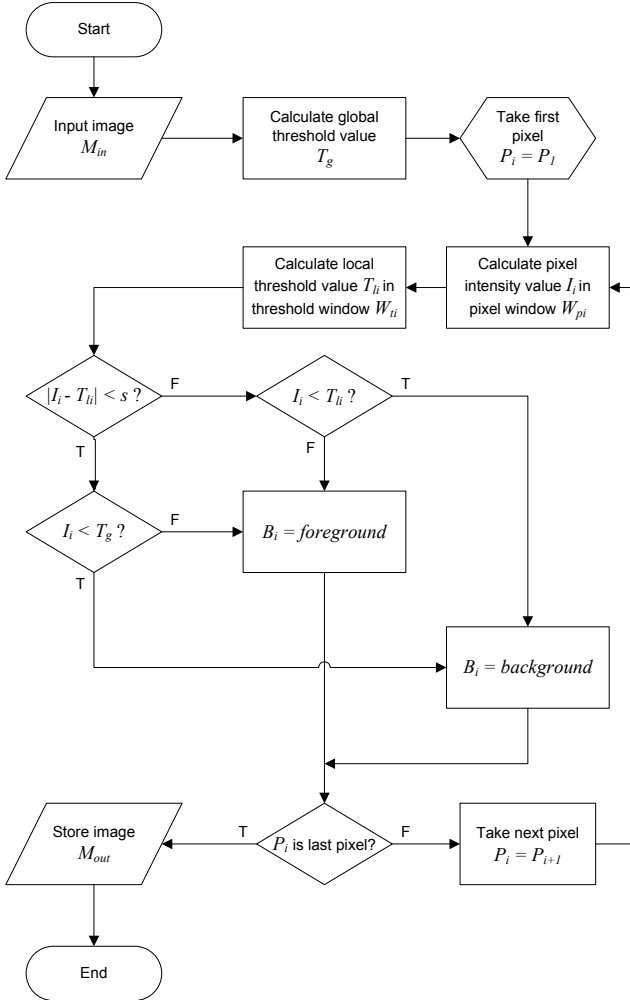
Start

Input image $M_{in}$

Calculate global threshold value $T_g$

Take first pixel $P_i = P_1$

Calculate pixel intensity value $I_i$ in pixel window $W_{pi}$

Calculate local threshold value $T_{li}$ in threshold window $W_{ti}$

$|I_i - T_{li}| < s$ ?

F

$I_i < T_{li}$ ?

T

F

T

$I_i < T_g$ ?

F

$B_i = foreground$

T

$B_i = background$

Store image $M_{out}$

T

$P_i$ is last pixel?

F

Take next pixel $P_i = P_{i+1}$

End